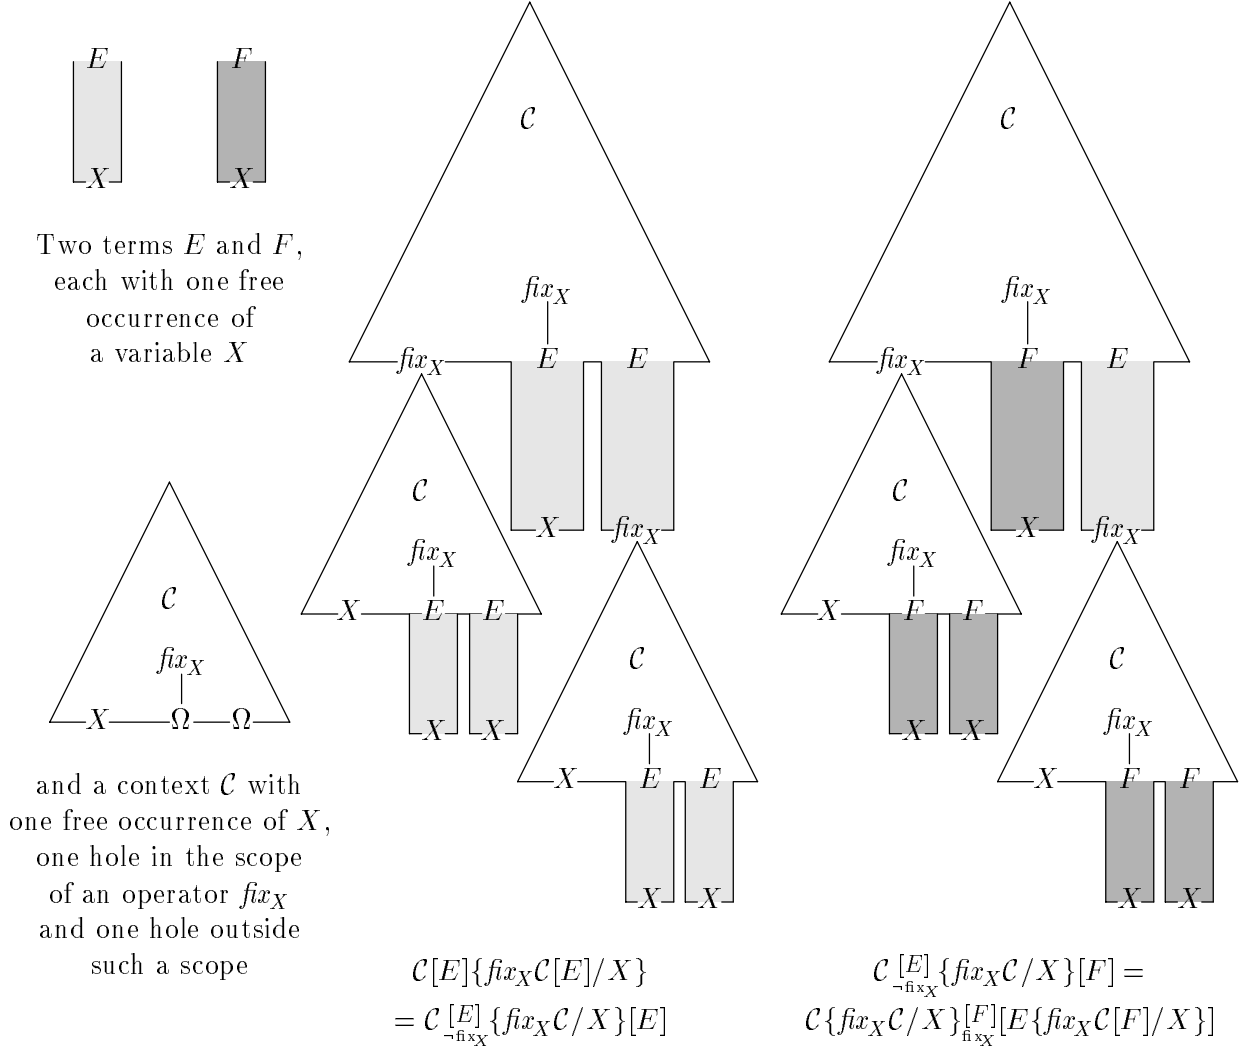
$E$ $F$

$X$ $X$

Two terms $E$ and $F$, each with one free occurrence of a variable $X$

$\mathcal{C}$

$fix_X$

$X$ $\Omega$ $\Omega$

and a context $\mathcal{C}$ with one free occurrence of $X$, one hole in the scope of an operator $fix_X$ and one hole outside such a scope

$\mathcal{C}$

$fix_X$

$fix_X$ $E$ $E$

$\mathcal{C}$

$fix_X$

$X$ $E$ $E$

$X$ $fix_X$

$X$ $X$

$\mathcal{C}$

$fix_X$

$X$ $E$ $E$

$X$ $X$

$\mathcal{C}[E]\{fix_X\mathcal{C}[E]/X\}$
$= \mathcal{C}\,^{[E]}_{\neg \mathrm{fix}_X}\{fix_X\mathcal{C}/X\}[E]$

$\mathcal{C}$

$fix_X$

$fix_X$ $F$ $E$

$\mathcal{C}$

$fix_X$

$X$ $F$ $F$

$X$ $fix_X$

$X$ $X$

$\mathcal{C}$

$fix_X$

$X$ $F$ $F$

$X$ $X$

$\mathcal{C}\,^{[E]}_{\neg \mathrm{fix}_X}\{fix_X\mathcal{C}/X\}[F] =$
$\mathcal{C}\{fix_X\mathcal{C}/X\}^{[F]}_{\mathrm{fix}_X}[E\{fix_X\mathcal{C}[F]/X\}]$